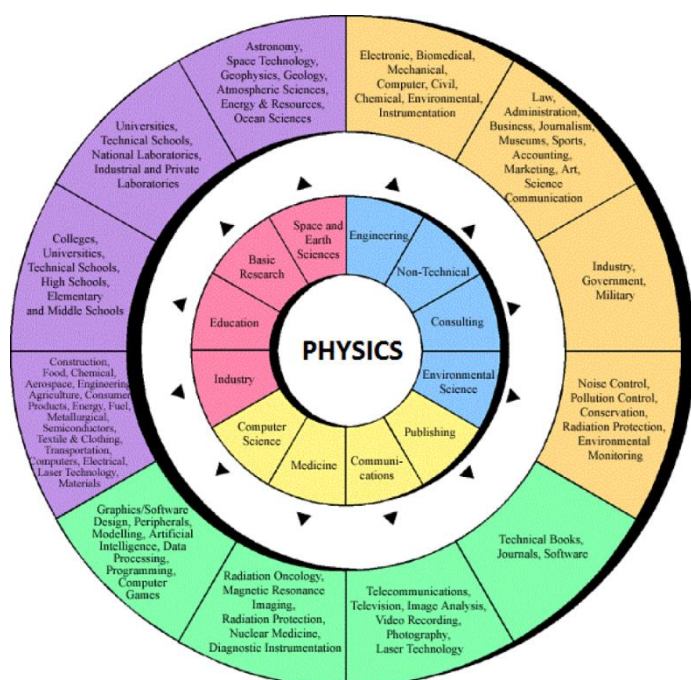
PHYSICS

Space and Earth Sciences

Engineering

Non-Technical

Consulting

Environmental Science

Publishing

Communications

Medicine

Computer Science

Industry

Education

Basic Research

Astronomy, Space Technology, Geophysics, Geology, Atmospheric Sciences, Energy & Resources, Ocean Sciences

Electronic, Biomedical, Mechanical, Computer, Civil, Chemical, Environmental, Instrumentation

Law, Administration, Business, Journalism, Museums, Sports, Accounting, Marketing, Art, Science Communication

Industry, Government, Military

Noise Control, Pollution Control, Conservation, Radiation Protection, Environmental Monitoring

Technical Books, Journals, Software

Telecommunications, Television, Image Analysis, Video Recording, Photography, Laser Technology

Radiation Oncology, Magnetic Resonance Imaging, Radiation Protection, Nuclear Medicine, Diagnostic Instrumentation

Graphics/Software Design, Peripherals, Modelling, Artificial Intelligence, Data Processing, Programming, Computer Games

Construction, Food, Chemical, Aerospace, Engineering, Agriculture, Consumer Products, Energy, Fuel, Metallurgical, Semiconductors, Textile & Clothing, Transportation, Computers, Electrical, Laser Technology, Materials

Colleges, Universities, Technical Schools, High Schools, Elementary and Middle Schools

Universities, Technical Schools, National Laboratories, Industrial and Private Laboratories